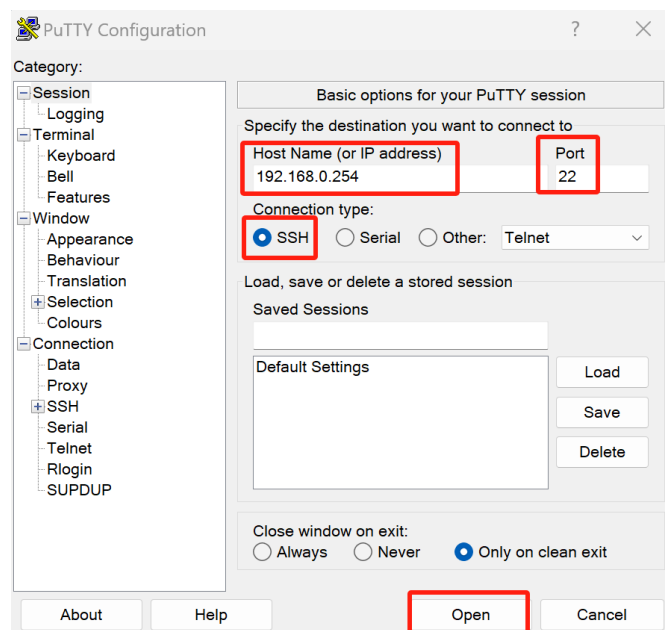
PuTTY Configuration
?
Category:
Session
Logging
Terminal
Keyboard
Bell
Features
Window
Appearance
Behaviour
Translation
Selection
Colours
Connection
Data
Proxy
SSH
Serial
Telnet
Rlogin
SUPDUP

Basic options for your PuTTY session
Specify the destination you want to connect to
Host Name (or IP address)
192.168.0.254
Port
22
Connection type:
SSH
Serial
Other:
Telnet
Load, save or delete a stored session
Saved Sessions
Default Settings
Load
Save
Delete
Close window on exit:
Always
Never
Only on clean exit
About
Help
Open
Cancel